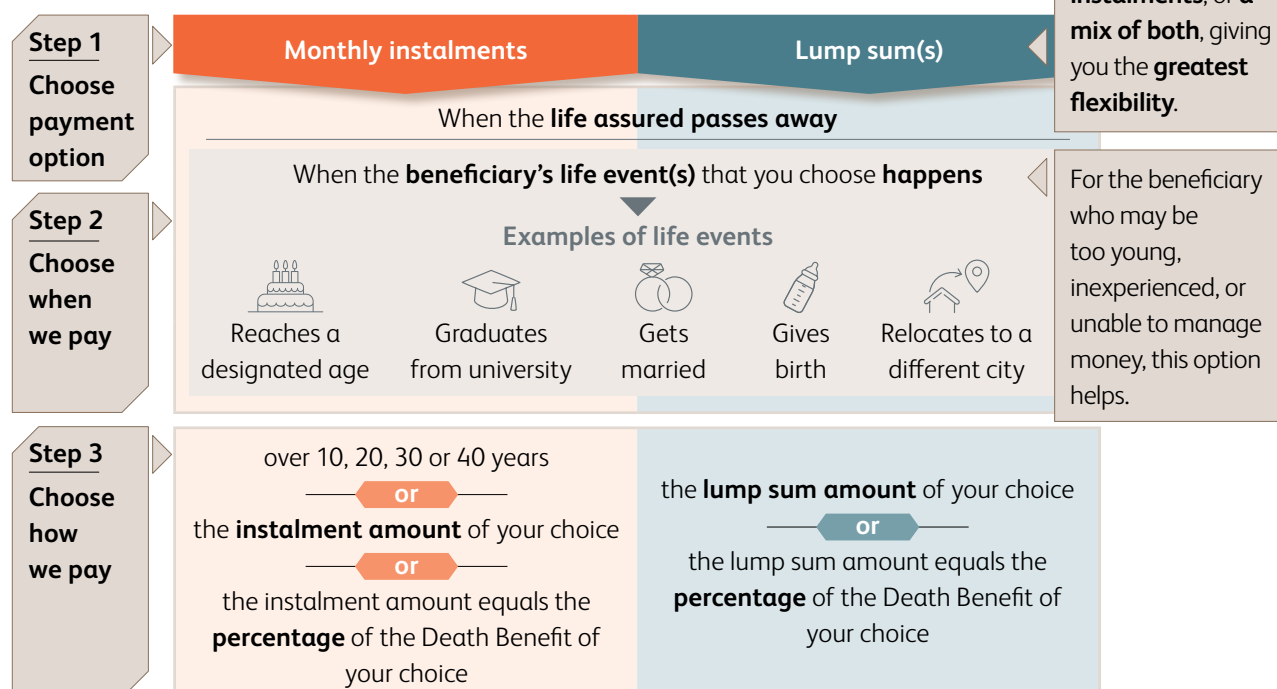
Step 1
Choose payment option

Monthly instalments

Lump sum(s)

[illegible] instalments, or a mix of both, giving you the greatest flexibility.

When the life assured passes away

Step 2
Choose when we pay

When the beneficiary's life event(s) that you choose happens

Examples of life events

Reaches a designated age

Graduates from university

Gets married

Gives birth

Relocates to a different city

For the beneficiary who may be too young, inexperienced, or unable to manage money, this option helps.

Step 3
Choose how we pay

over 10, 20, 30 or 40 years

or

the instalment amount of your choice

or

the instalment amount equals the percentage of the Death Benefit of your choice

the lump sum amount of your choice

or

the lump sum amount equals the percentage of the Death Benefit of your choice